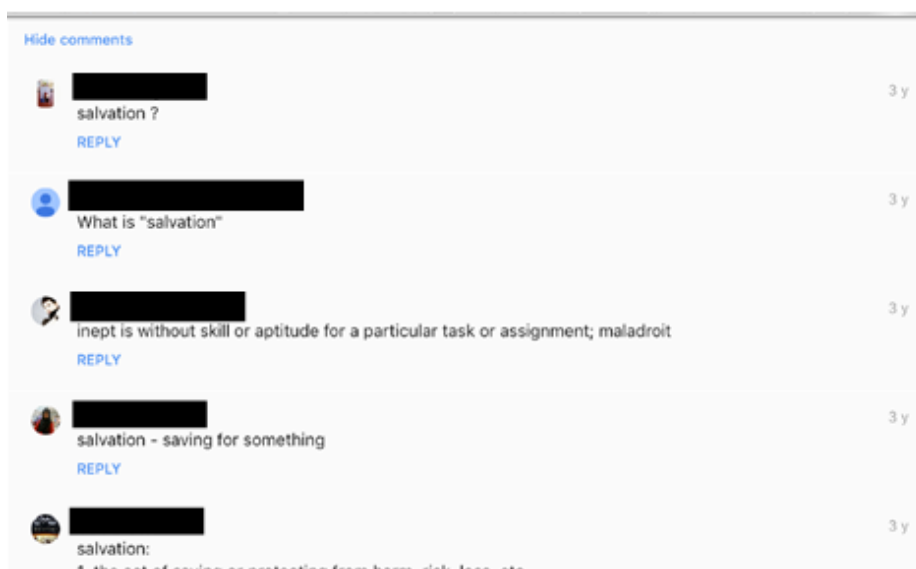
Hide comments

salvation ?
REPLY
3 y

What is "salvation"
REPLY
3 y

inept is without skill or aptitude for a particular task or assignment; maladroit
REPLY
3 y

salvation - saving for something
REPLY
3 y

salvation:
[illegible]
3 y